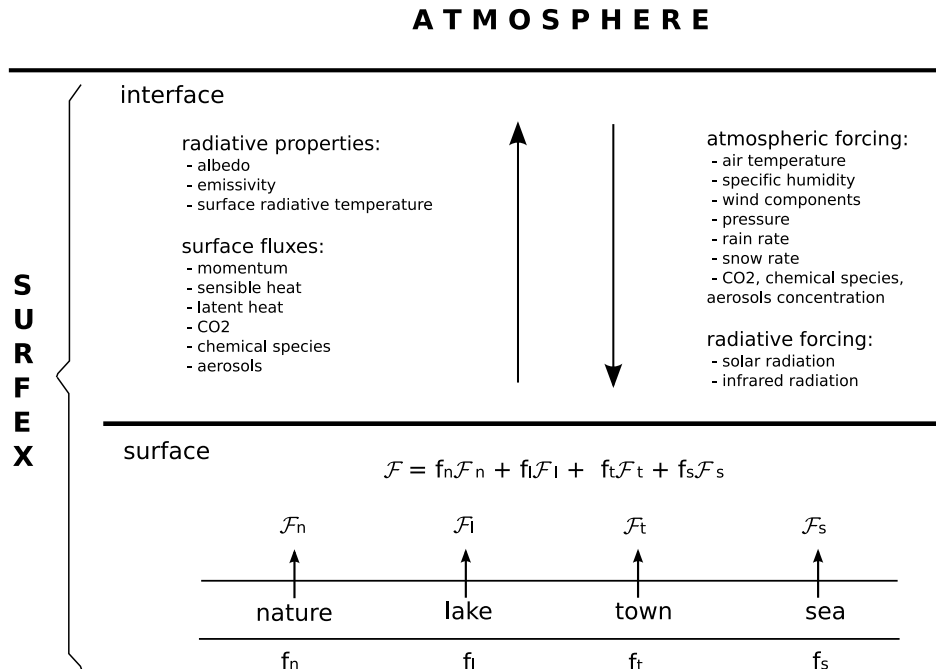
ATMOSPHERE

SURFEX

interface

radiative properties:
- albedo
- emissivity
- surface radiative temperature

surface fluxes:
- momentum
- sensible heat
- latent heat
- CO2
- chemical species
- aerosols

atmospheric forcing:
- air temperature
- specific humidity
- wind components
- pressure
- rain rate
- snow rate
- CO2, chemical species, aerosols concentration

radiative forcing:
- solar radiation
- infrared radiation

surface

$\mathcal{F} = f_n\mathcal{F}_n + f_l\mathcal{F}_l + f_t\mathcal{F}_t + f_s\mathcal{F}_s$

$\mathcal{F}_n$ $\mathcal{F}_l$ $\mathcal{F}_t$ $\mathcal{F}_s$

nature lake town sea

$f_n$ $f_l$ $f_t$ $f_s$